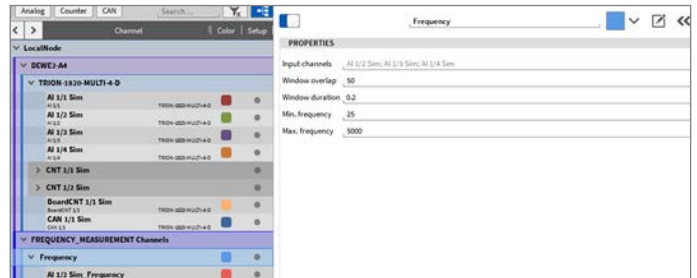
Analog Counter CAN Search...

Channel Color Setup

LocalNode

DEWE2-A4

TRION-1820-MULTI-4-D

AI 1/1 Sim
AI 1/1 TRION-1820-MULTI-4-D

AI 1/2 Sim
AI 1/2 TRION-1820-MULTI-4-D

AI 1/3 Sim
AI 1/3 TRION-1820-MULTI-4-D

AI 1/4 Sim
AI 1/4 TRION-1820-MULTI-4-D

CNT 1/1 Sim

CNT 1/2 Sim

BoardCNT 1/1 Sim
BoardCNT 1/1 TRION-1820-MULTI-4-D

CAN 1/1 Sim
CAN 1/1 TRION-1820-MULTI-4-D

FREQUENCY_MEASUREMENT Channels

Frequency

AI 1/2 Sim_Frequency

Frequency

PROPERTIES

| | |
|---|---|
| Input channels | AI 1/2 Sim; AI 1/3 Sim; AI 1/4 Sim |
| Window overlap | 50 |
| Window duration | 0.2 |
| Min. frequency | 25 |
| Max. frequency | 5000 |